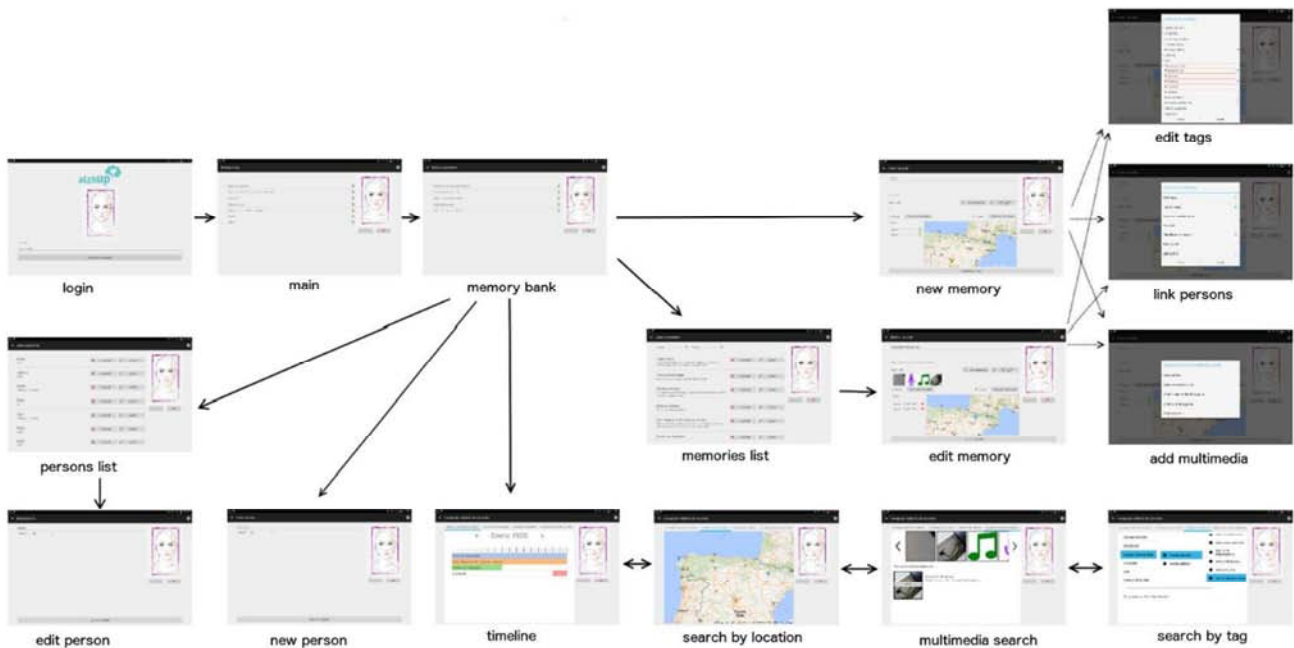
login

main

memory bank

new memory

edit tags

link persons

persons list

memories list

edit memory

add multimedia

edit person

new person

timeline

Enero 1935

search by location

multimedia search

search by tag